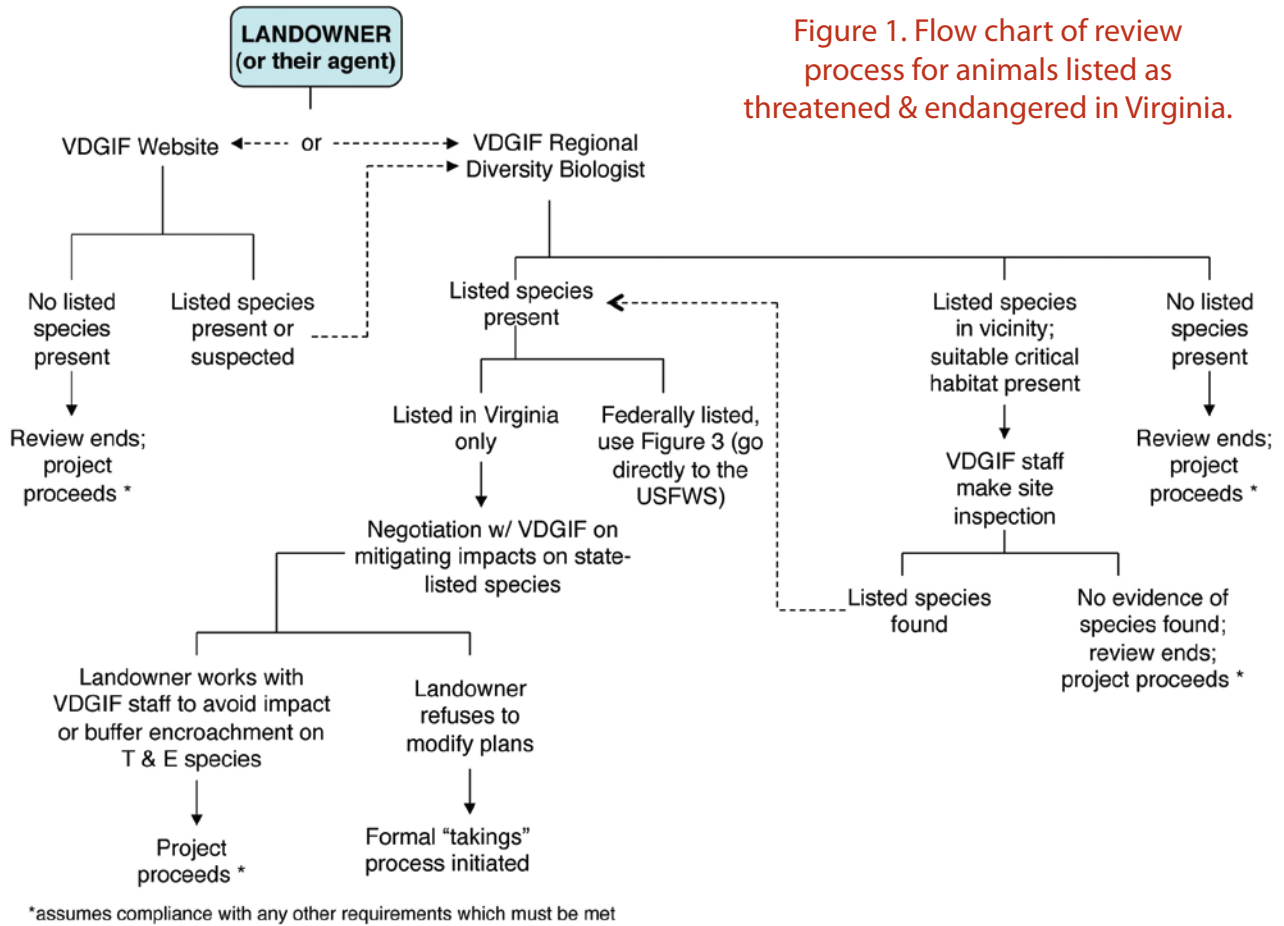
Figure 1. Flow chart of review process for animals listed as threatened & endangered in Virginia.

LANDOWNER (or their agent)

VDGIF Website

or

VDGIF Regional Diversity Biologist

No listed species present

Listed species present or suspected

Review ends; project proceeds *

Listed species present

Listed species in vicinity; suitable critical habitat present

No listed species present

Listed in Virginia only

Federally listed, use Figure 3 (go directly to the USFWS)

VDGIF staff make site inspection

Review ends; project proceeds *

Negotiation w/ VDGIF on mitigating impacts on state-listed species

Listed species found

No evidence of species found; review ends; project proceeds *

Landowner works with VDGIF staff to avoid impact or buffer encroachment on T & E species

Landowner refuses to modify plans

Project proceeds *

Formal "takings" process initiated

*assumes compliance with any other requirements which must be met